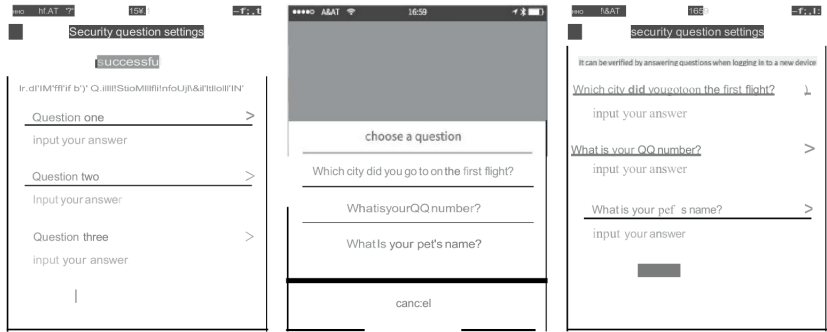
нно hf.AT "7" 15¥. -f'.:t

Security question settings

successful

Ir.dl'IM'ffl'if b')' Q.illlltStioMlllfilInfoUjl\&il'Itllolll'IN'

Question one >

input your answer

Question two >

Input your answer

Question three >

input your answer

●●●●○ A&AT 16:59

choose a question

Which city did you go to on the first flight?

WhatisyourQQ number?

What Is your pet's name?

canc:el

нно f.&AT 165 -f'.1:

security question settings

It can be verified by answering questions when logging in to a new device

Which city did yougotoon the first flight?

input your answer

What is your QQ number? >

input your answer

What is your pef s name? >

input your answer